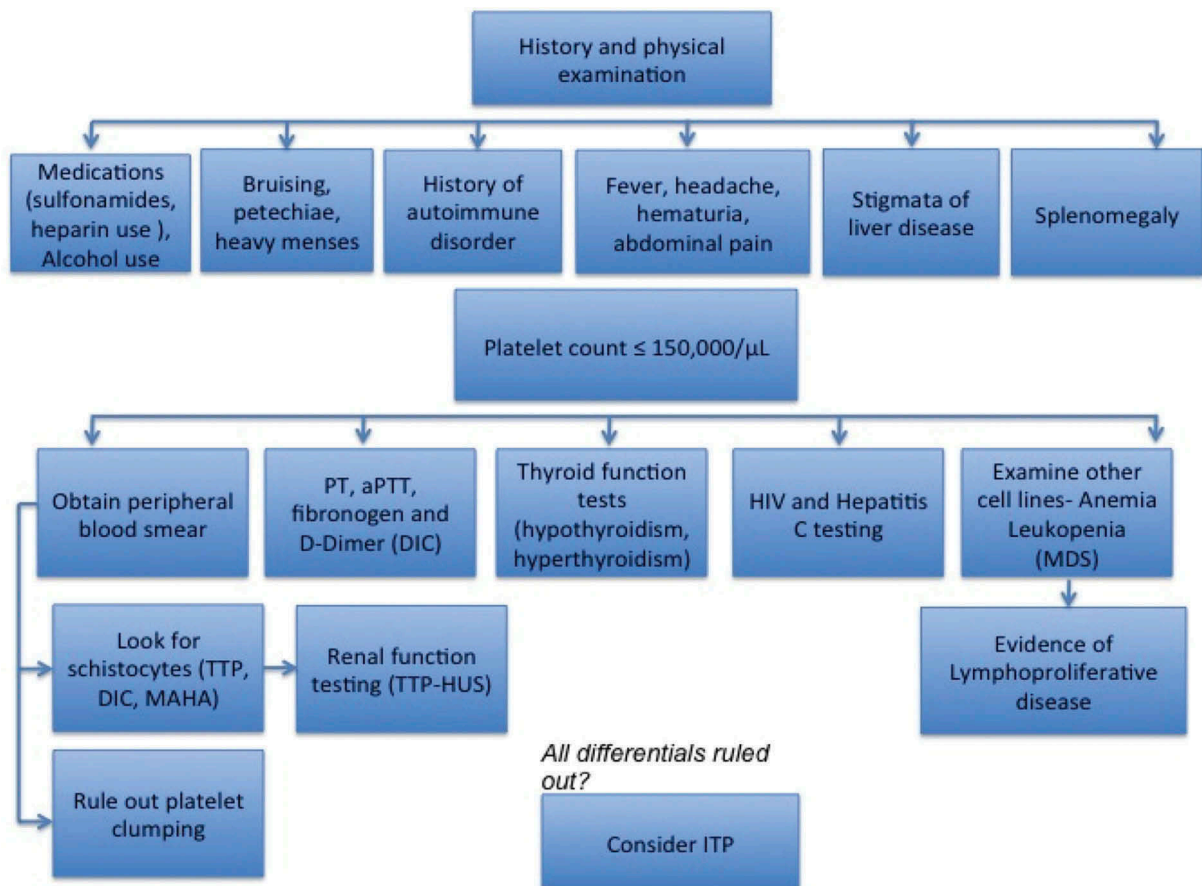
History and physical examination

Medications (sulfonamides, heparin use ), Alcohol use

Bruising, petechiae, heavy menses

History of autoimmune disorder

Fever, headache, hematuria, abdominal pain

Stigmata of liver disease

Splenomegaly

Platelet count ≤ 150,000/μL

Obtain peripheral blood smear

PT, aPTT, fibronogen and D-Dimer (DIC)

Thyroid function tests (hypothyroidism, hyperthyroidism)

HIV and Hepatitis C testing

Examine other cell lines- Anemia Leukopenia (MDS)

Look for schistocytes (TTP, DIC, MAHA)

Renal function testing (TTP-HUS)

Evidence of Lymphoproliferative disease

All differentials ruled out?

Rule out platelet clumping

Consider ITP